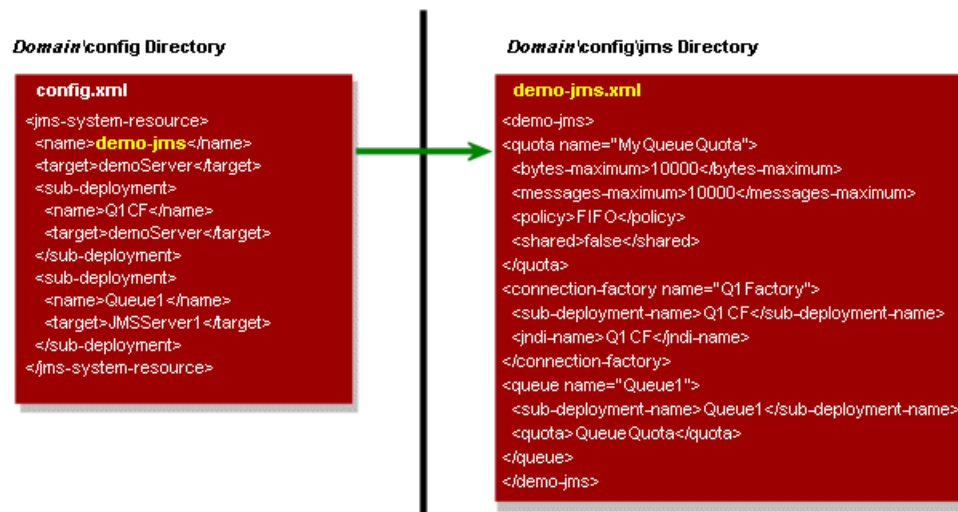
*Domain*\config Directory

config.xml

<jms-system-resource>
<name>demo-jms</name>
<target>demoServer</target>
<sub-deployment>
<name>Q1CF</name>
<target>demoServer</target>
</sub-deployment>
<sub-deployment>
<name>Queue1</name>
<target>JMSServer1</target>
</sub-deployment>
</jms-system-resource>

*Domain*\config\jms Directory

demo-jms.xml

<demo-jms>
<quota name="MyQueueQuota">
<bytes-maximum>10000</bytes-maximum>
<messages-maximum>10000</messages-maximum>
<policy>FIFO</policy>
<shared>false</shared>
</quota>
<connection-factory name="Q1Factory">
<sub-deployment-name>Q1CF</sub-deployment-name>
<jndi-name>Q1CF</jndi-name>
</connection-factory>
<queue name="Queue1">
<sub-deployment-name>Queue1</sub-deployment-name>
<quota>QueueQuota</quota>
</queue>
</demo-jms>